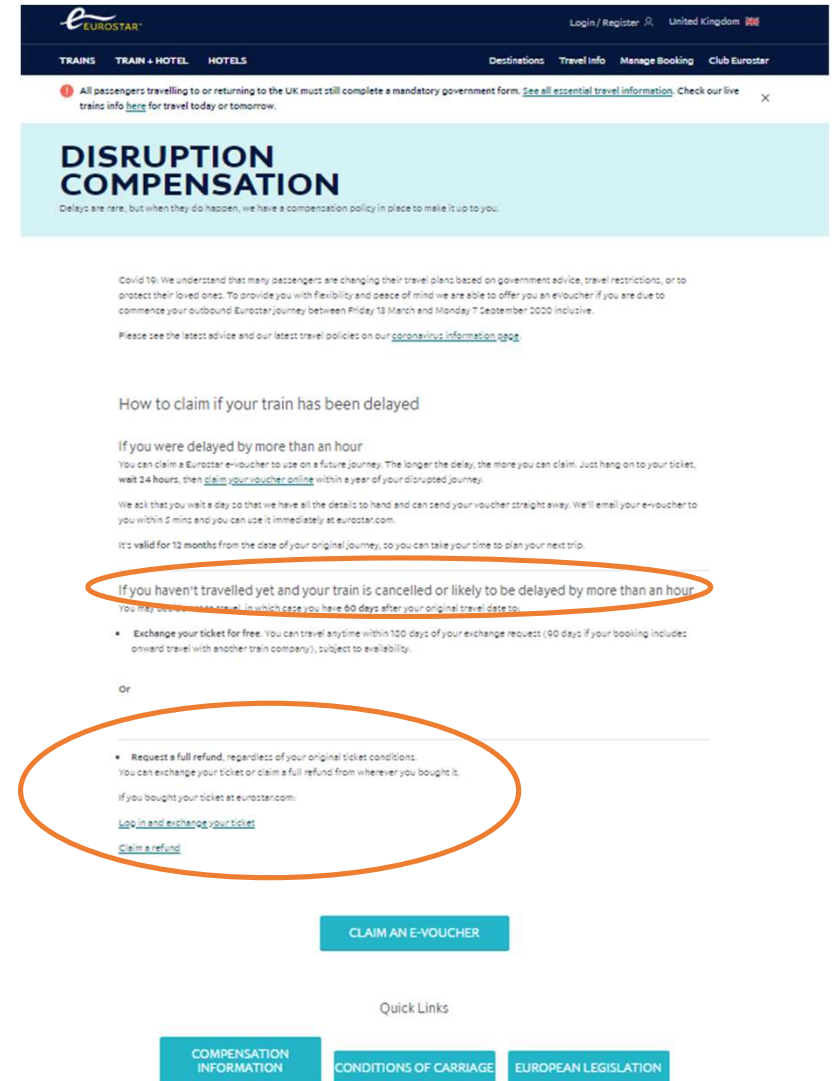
EUROSTAR

Login / Register United Kingdom

TRAINS TRAIN + HOTEL HOTELS

Destinations Travel Info Manage Booking Club Eurostar

All passengers travelling to or returning to the UK must still complete a mandatory government form. See all essential travel information. Check our live trains info here for travel today or tomorrow.

×

DISRUPTION COMPENSATION

Delays are rare, but when they do happen, we have a compensation policy in place to make it up to you.

Covid 19: We understand that many passengers are changing their travel plans based on government advice, travel restrictions, or to protect their loved ones. To provide you with flexibility and peace of mind we are able to offer you an eVoucher if you are due to commence your outbound Eurostar journey between Friday 13 March and Monday 7 September 2020 inclusive.

Please see the latest advice and our latest travel policies on our coronavirus information page.

How to claim if your train has been delayed

If you were delayed by more than an hour

You can claim a Eurostar e-voucher to use on a future journey. The longer the delay, the more you can claim. Just hang on to your ticket, wait 24 hours, then claim your voucher online within a year of your disrupted journey.

We ask that you wait a day so that we have all the details to hand and can send your voucher straight away. We'll email your e-voucher to you within 5 mins and you can use it immediately at eurostar.com.

It's valid for 12 months from the date of your original journey, so you can take your time to plan your next trip.

If you haven't travelled yet and your train is cancelled or likely to be delayed by more than an hour

You may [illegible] in which case you have 60 days after your original travel date to:

• Exchange your ticket for free. You can travel anytime within 180 days of your exchange request (90 days if your booking includes onward travel with another train company), subject to availability.

Or

• Request a full refund, regardless of your original ticket conditions.
You can exchange your ticket or claim a full refund from wherever you bought it.

If you bought your ticket at eurostar.com:

Log in and exchange your ticket

Claim a refund

CLAIM AN E-VOUCHER

Quick Links

COMPENSATION INFORMATION

CONDITIONS OF CARRIAGE

EUROPEAN LEGISLATION